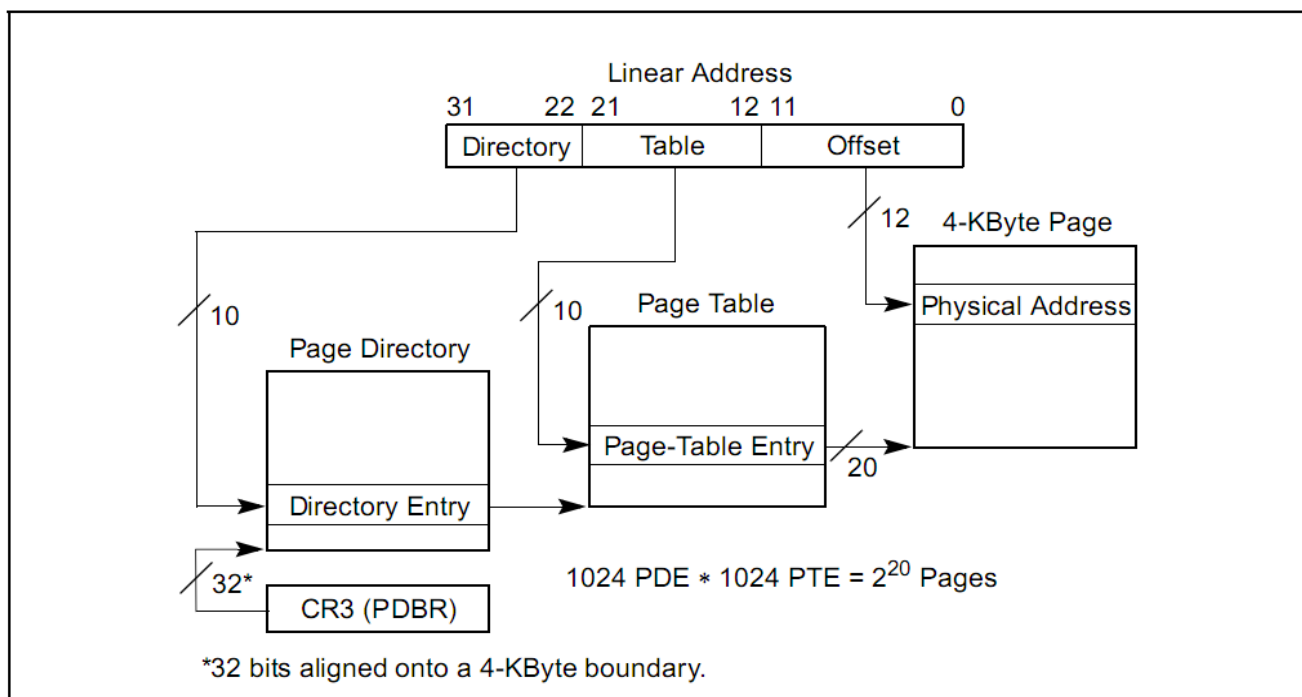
Linear Address

31 22 21 12 11 0

Directory | Table | Offset

12

4-KByte Page

10

10

Page Table

Physical Address

Page Directory

Page-Table Entry

20

Directory Entry

32*

CR3 (PDBR)

1024 PDE $*$ 1024 PTE = $2^{20}$ Pages

*32 bits aligned onto a 4-KByte boundary.